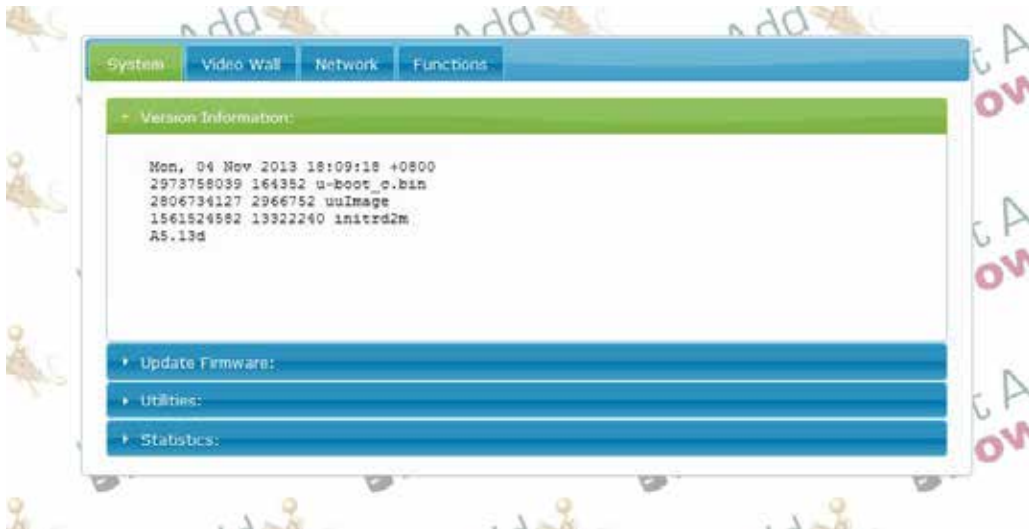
System Video Wall Network Functions

Version Information:

Mon, 04 Nov 2013 18:09:18 +0800
2973758039 164352 u-boot_c.bin
2806734127 2966752 uuImage
1561524582 13322240 initrd2m
A5.13d

Update Firmware:

Utilities:

Statistics: